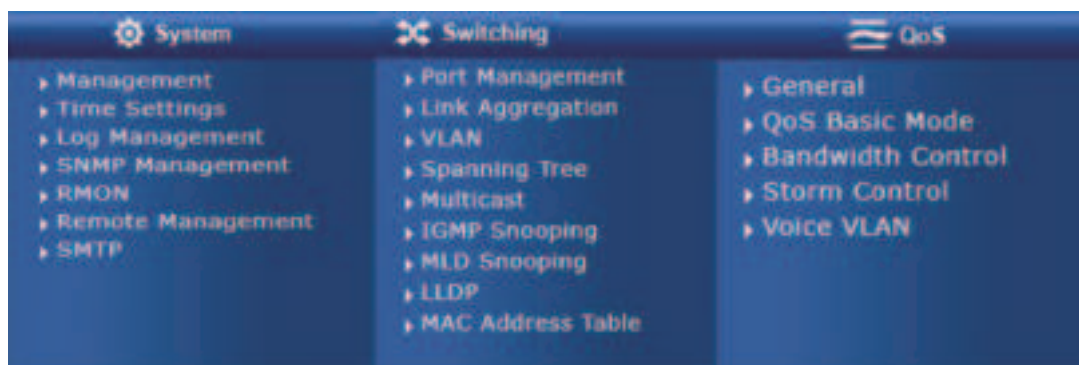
System

Management
Time Settings
Log Management
SNMP Management
RMON
Remote Management
SMTP

Switching

Port Management
Link Aggregation
VLAN
Spanning Tree
Multicast
IGMP Snooping
MLD Snooping
LLDP
MAC Address Table

QoS

General
QoS Basic Mode
Bandwidth Control
Storm Control
Voice VLAN